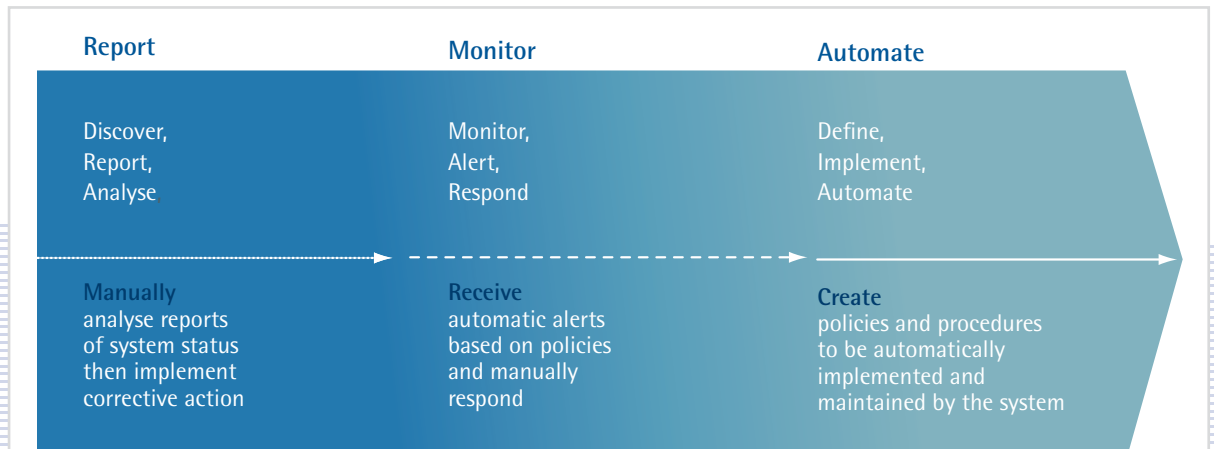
Report

Discover,
Report,
Analyse

Manually
analyse reports of system status then implement corrective action

Monitor

Monitor,
Alert,
Respond

Receive
automatic alerts based on policies and manually respond

Automate

Define,
Implement,
Automate

Create
policies and procedures to be automatically implemented and maintained by the system